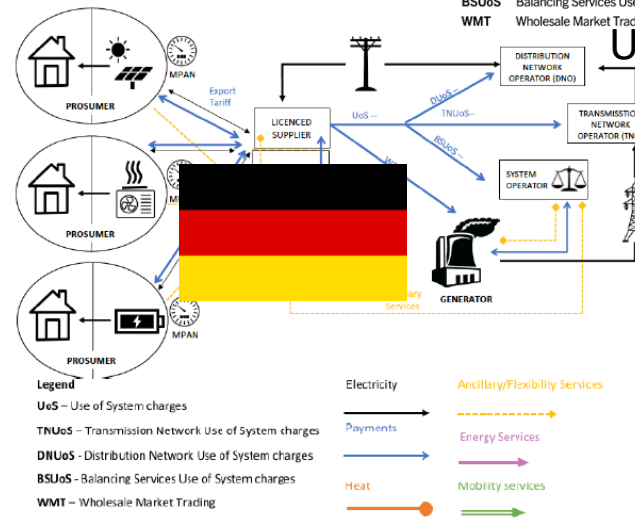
BSUoS Balancing Services Use
WMT Wholesale Market Trading
U

MPAN
PROSUMER
Export Tariff
LICENCED SUPPLIER
UoS
DUoS
TNUoS
BSUoS
DISTRIBUTION NETWORK OPERATOR (DNO)
TRANSMISSION NETWORK OPERATOR (TN
SYSTEM OPERATOR
PROSUMER
M
GENERATOR
ary Services
PROSUMER
MPAN

Legend
UoS – Use of System charges
TNUoS – Transmission Network Use of System charges
DNUoS - Distribution Network Use of System charges
BSUoS - Balancing Services Use of System charges
WMT – Wholesale Market Trading

Electricity
Payments
Heat
Ancillary/Flexibility Services
Energy Services
Mobility services